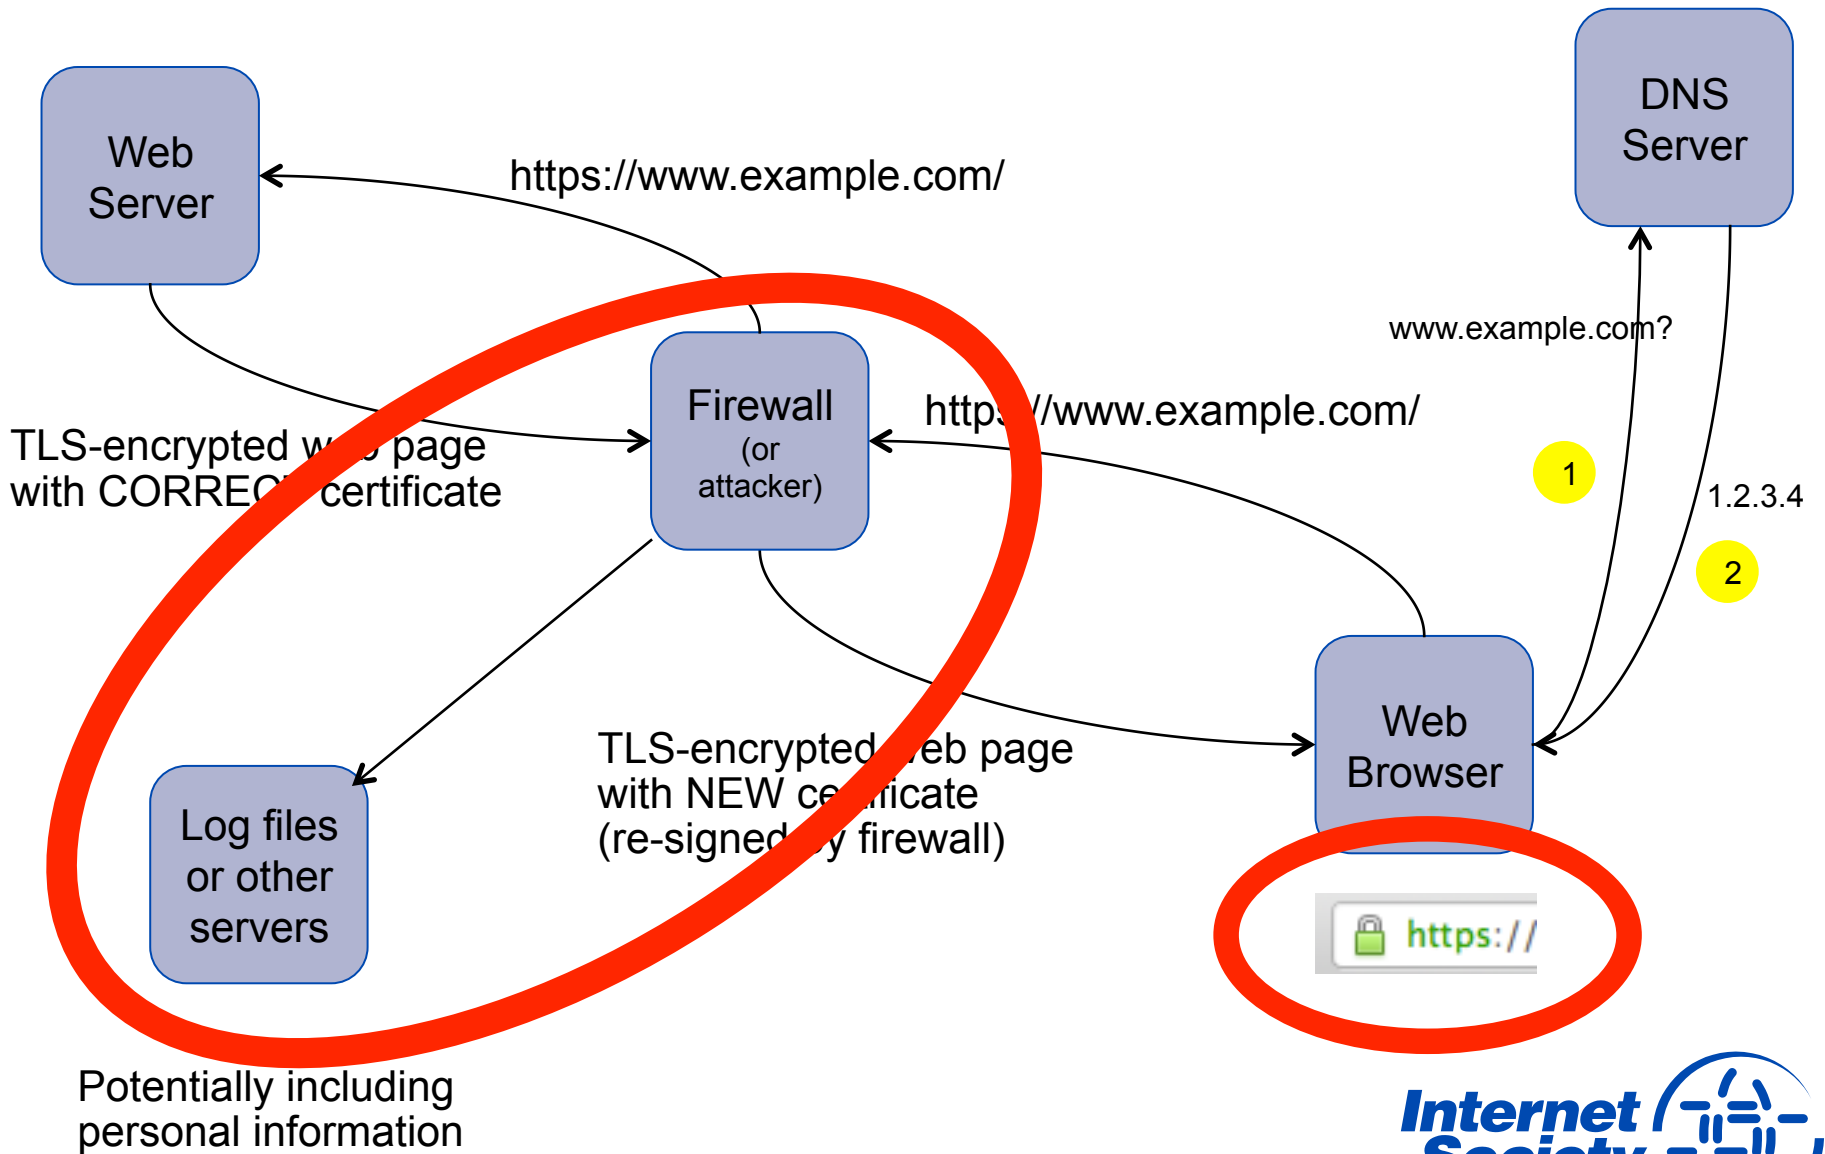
Web Server

https://www.example.com/

DNS Server

www.example.com?

Firewall (or attacker)

https://www.example.com/

TLS-encrypted w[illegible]b page with CORRE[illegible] certificate

1

1.2.3.4

2

Web Browser

TLS-encrypted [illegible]eb page with NEW ce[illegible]ficate (re-signed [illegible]y firewall)

Log files or other servers

https://

Potentially including personal information

Internet Society